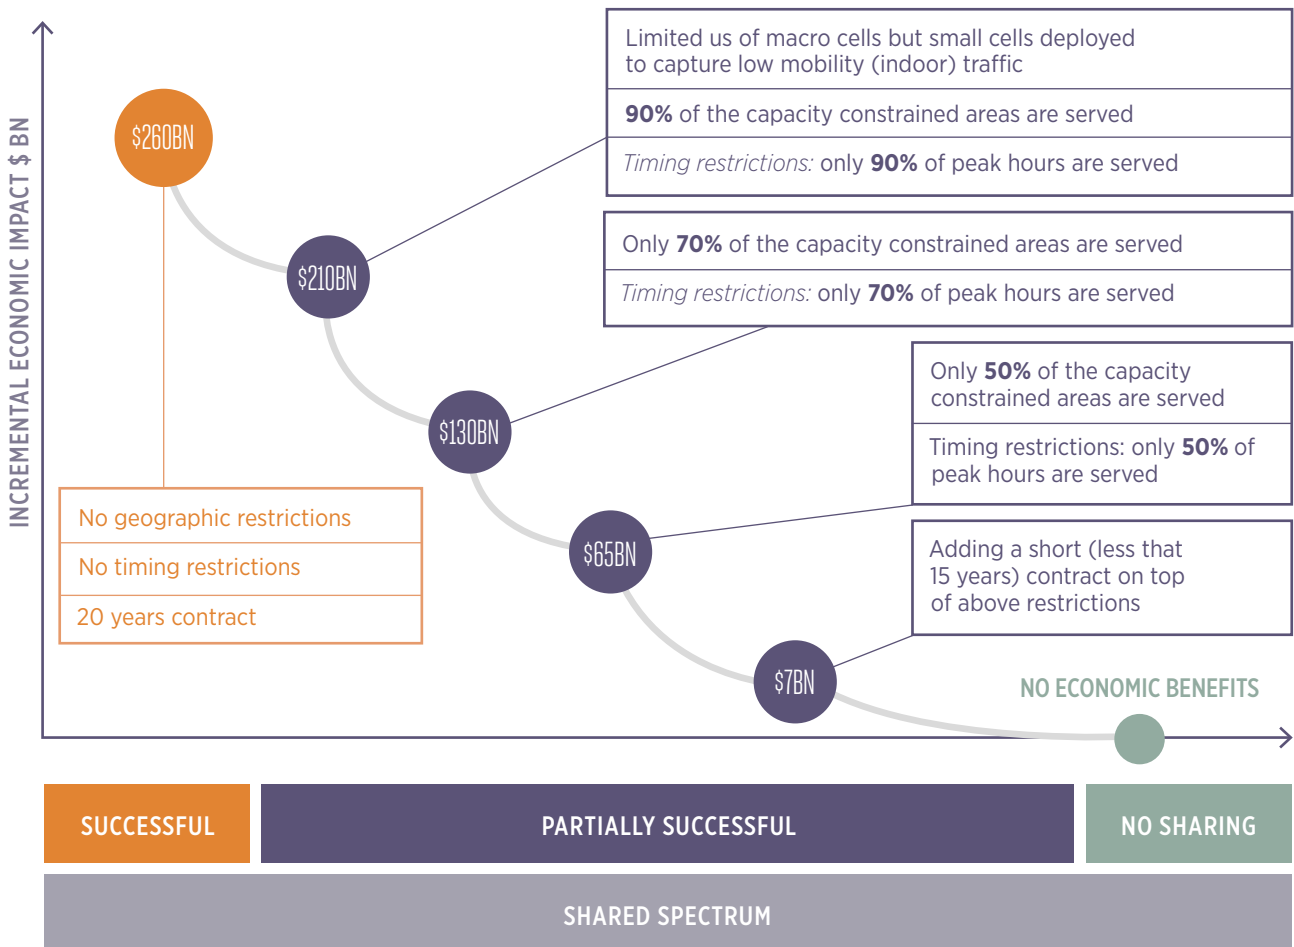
INCREMENTAL ECONOMIC IMPACT $ BN

$260BN

$210BN

$130BN

$65BN

$7BN

Limited us of macro cells but small cells deployed to capture low mobility (indoor) traffic

**90%** of the capacity constrained areas are served

*Timing restrictions:* only **90%** of peak hours are served

Only **70%** of the capacity constrained areas are served

*Timing restrictions:* only **70%** of peak hours are served

Only **50%** of the capacity constrained areas are served

Timing restrictions: only **50%** of peak hours are served

Adding a short (less that 15 years) contract on top of above restrictions

NO ECONOMIC BENEFITS

No geographic restrictions

No timing restrictions

20 years contract

SUCCESSFUL

PARTIALLY SUCCESSFUL

NO SHARING

SHARED SPECTRUM